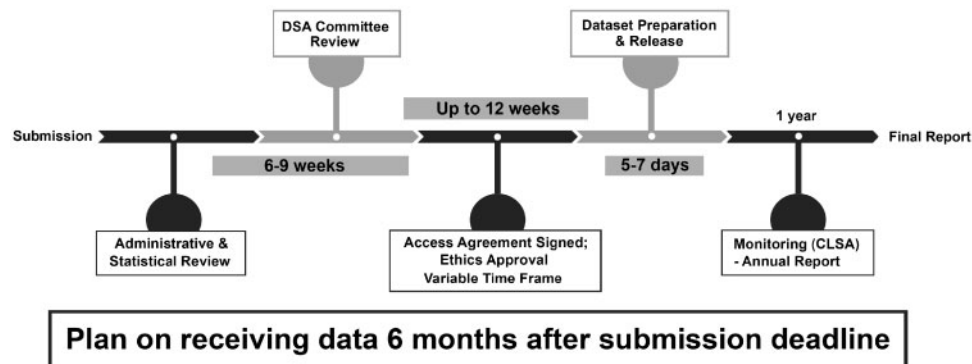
DSA Committee Review

Dataset Preparation & Release

Up to 12 weeks

1 year

Submission

Final Report

6-9 weeks

5-7 days

Administrative & Statistical Review

Access Agreement Signed; Ethics Approval Variable Time Frame

Monitoring (CLSA) - Annual Report

Plan on receiving data 6 months after submission deadline